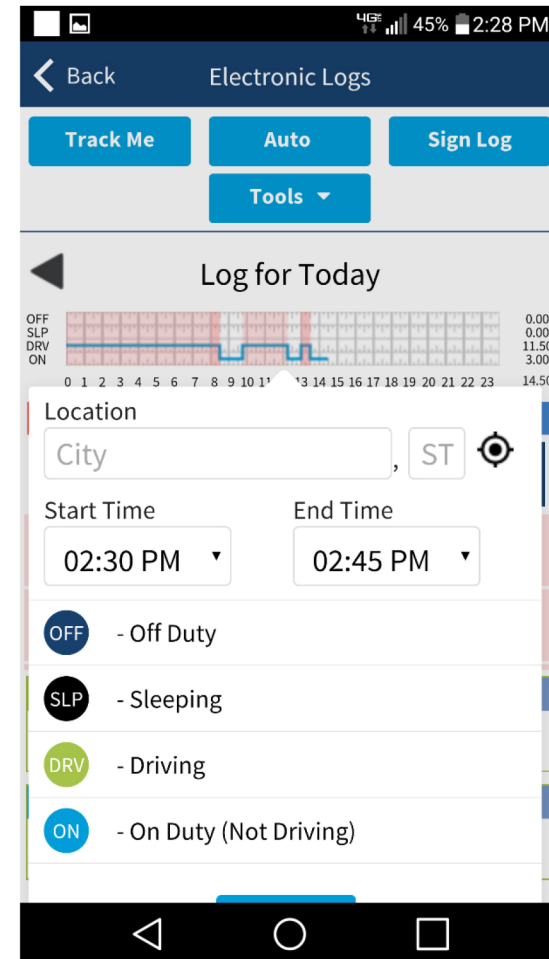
4G 45% 2:28 PM

Back Electronic Logs

Track Me
Auto
Sign Log
Tools

Log for Today

OFF
SLP
DRV
ON

0.00
0.00
11.50
3.00
14.50

0 1 2 3 4 5 6 7 8 9 10 11 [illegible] 13 14 15 16 17 18 19 20 21 22 23

Location
City , ST

Start Time
02:30 PM
End Time
02:45 PM

OFF - Off Duty
SLP - Sleeping
DRV - Driving
ON - On Duty (Not Driving)